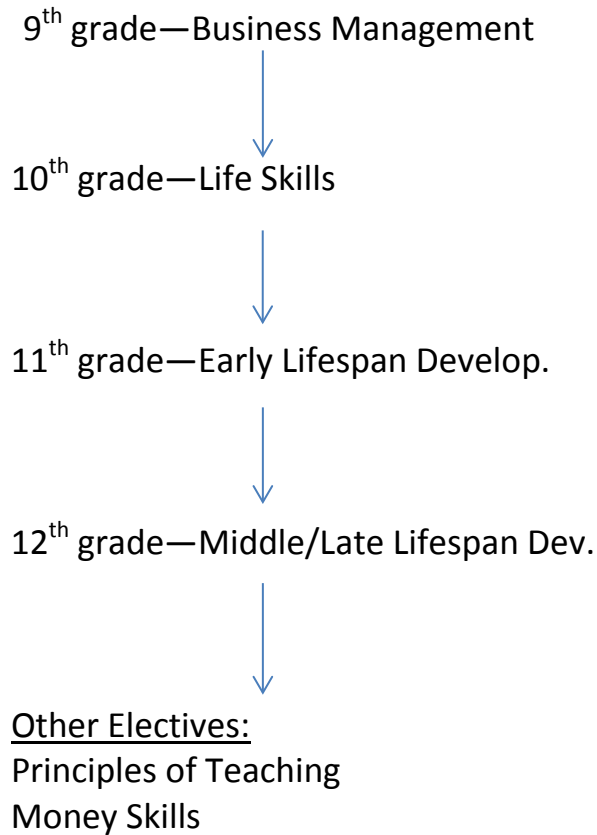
9$^{th}$ grade—Business Management

10$^{th}$ grade—Life Skills

11$^{th}$ grade—Early Lifespan Develop.

12$^{th}$ grade—Middle/Late Lifespan Dev.

Other Electives:
Principles of Teaching
Money Skills